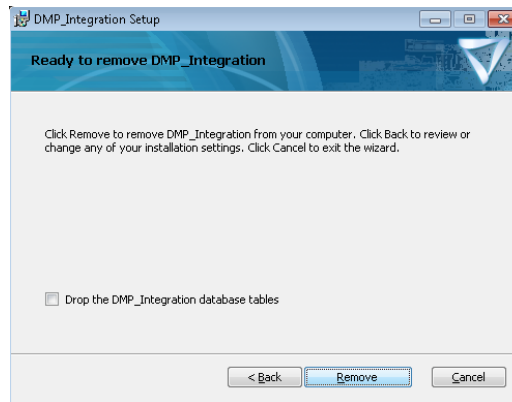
DMP_Integration Setup

Ready to remove DMP_Integration

Click Remove to remove DMP_Integration from your computer. Click Back to review or change any of your installation settings. Click Cancel to exit the wizard.

Drop the DMP_Integration database tables

< Back

Remove

Cancel